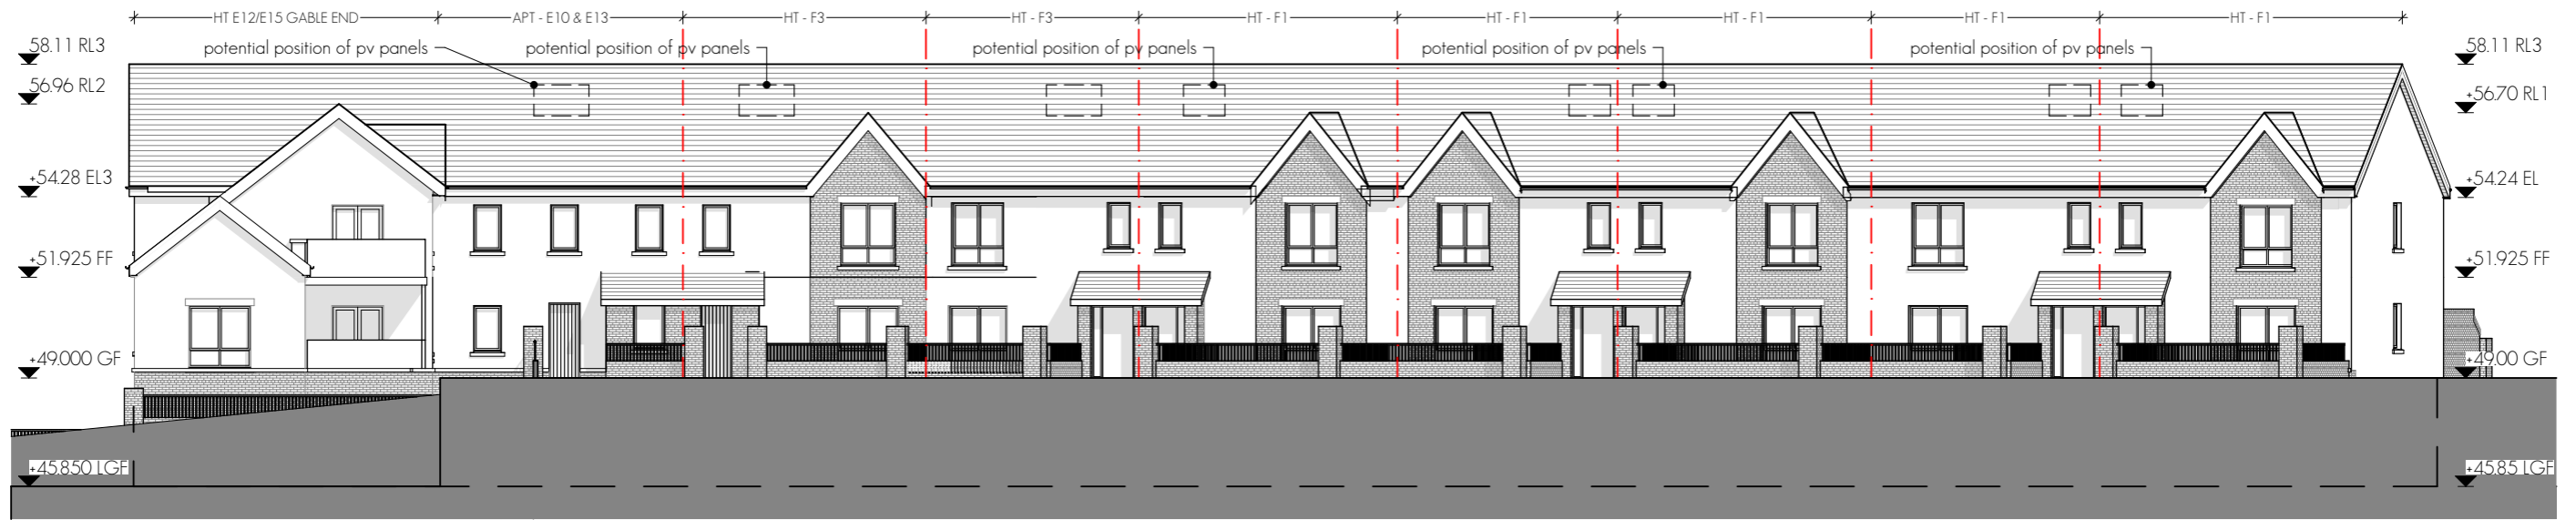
HT E12/E15 GABLE END
APT - E10 & E13
HT - F3
HT - F3
HT - F1
HT - F1
HT - F1
HT - F1
HT - F1

potential position of pv panels
potential position of pv panels
potential position of pv panels
potential position of pv panels
potential position of pv panels

58.11 RL3
56.96 RL2
+54.28 EL3
+51.925 FF
+49.000 GF
+45.850 LGF

58.11 RL3
+56.70 RL1
+54.24 EL
+51.925 FF
+49.00 GF
+45.85 LGF